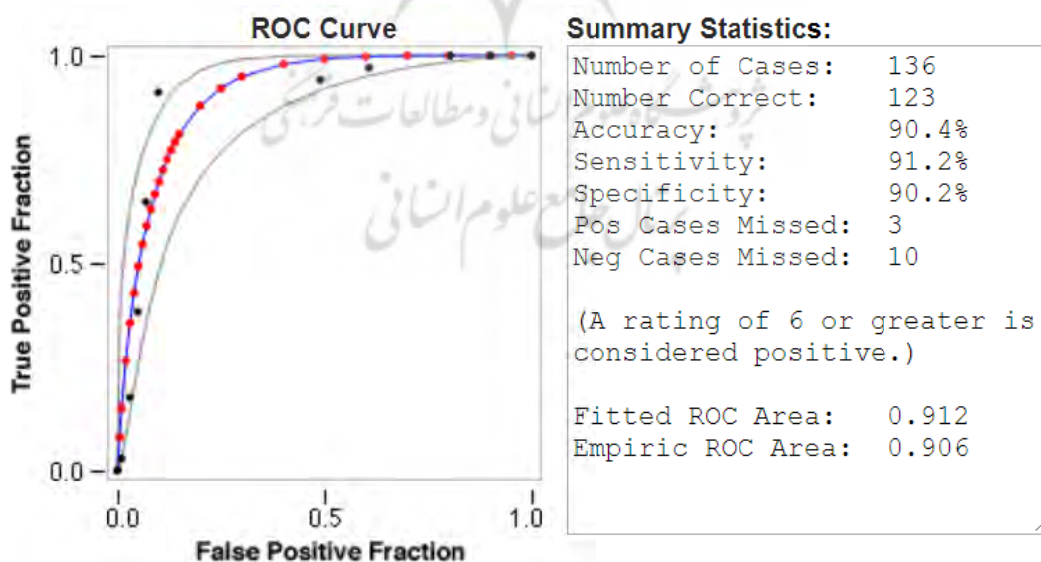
ROC Curve

1.0

0.5

0.0

0.0

0.5

1.0

True Positive Fraction

False Positive Fraction

Summary Statistics:

Number of Cases: 136
Number Correct: 123
Accuracy: 90.4%
Sensitivity: 91.2%
Specificity: 90.2%
Pos Cases Missed: 3
Neg Cases Missed: 10

(A rating of 6 or greater is considered positive.)

Fitted ROC Area: 0.912
Empiric ROC Area: 0.906

پژوهشگاه علوم انسانی و مطالعات فرهنگی
پرتال جامع علوم انسانی